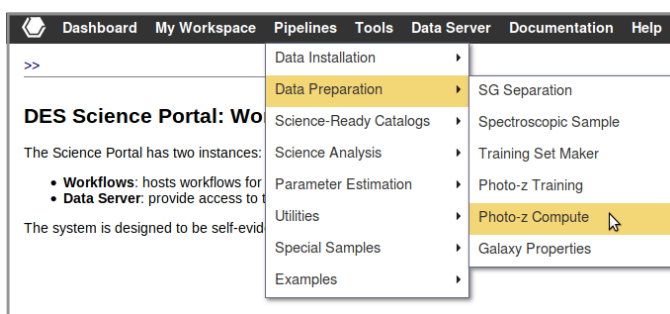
Dashboard My Workspace Pipelines Tools Data Server Documentation Help

>>

DES Science Portal: Wo

The Science Portal has two instances:

- **Workflows**: hosts workflows for
- **Data Server**: provide access to t

The system is designed to be self-evid

Data Installation
Data Preparation
Science-Ready Catalogs
Science Analysis
Parameter Estimation
Utilities
Special Samples
Examples

SG Separation
Spectroscopic Sample
Training Set Maker
Photo-z Training
Photo-z Compute
Galaxy Properties